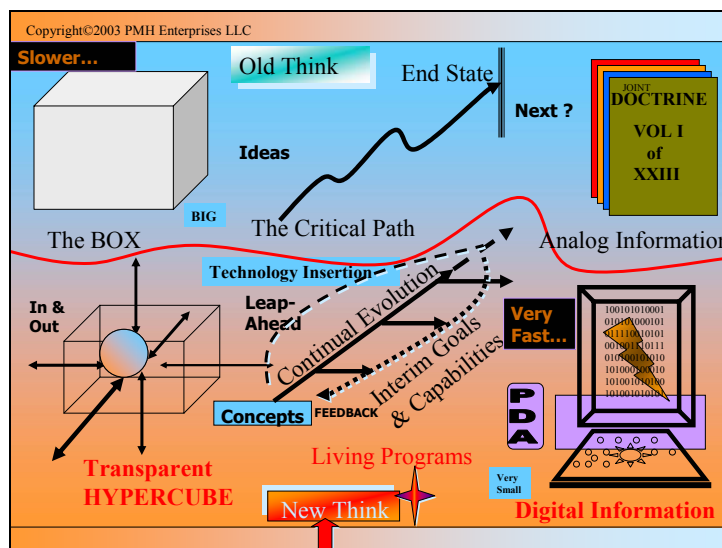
Copyright©2003 PMH Enterprises LLC

Slower...

Old Think

End State

Next ?

JOINT DOCTRINE

VOL I of XXIII

Ideas

BIG

The BOX

The Critical Path

Analog Information

Technology Insertion

In & Out

Leap-Ahead

Continual Evolution

Interim Goals & Capabilities

Very Fast...

100101010001 010101000101 011110101101 001010110111 010100010010 101000100010 101001010100 101001010101

Concepts

FEEDBACK

PDA

Transparent HYPERCUBE

Living Programs

Very Small

New Think

Digital Information